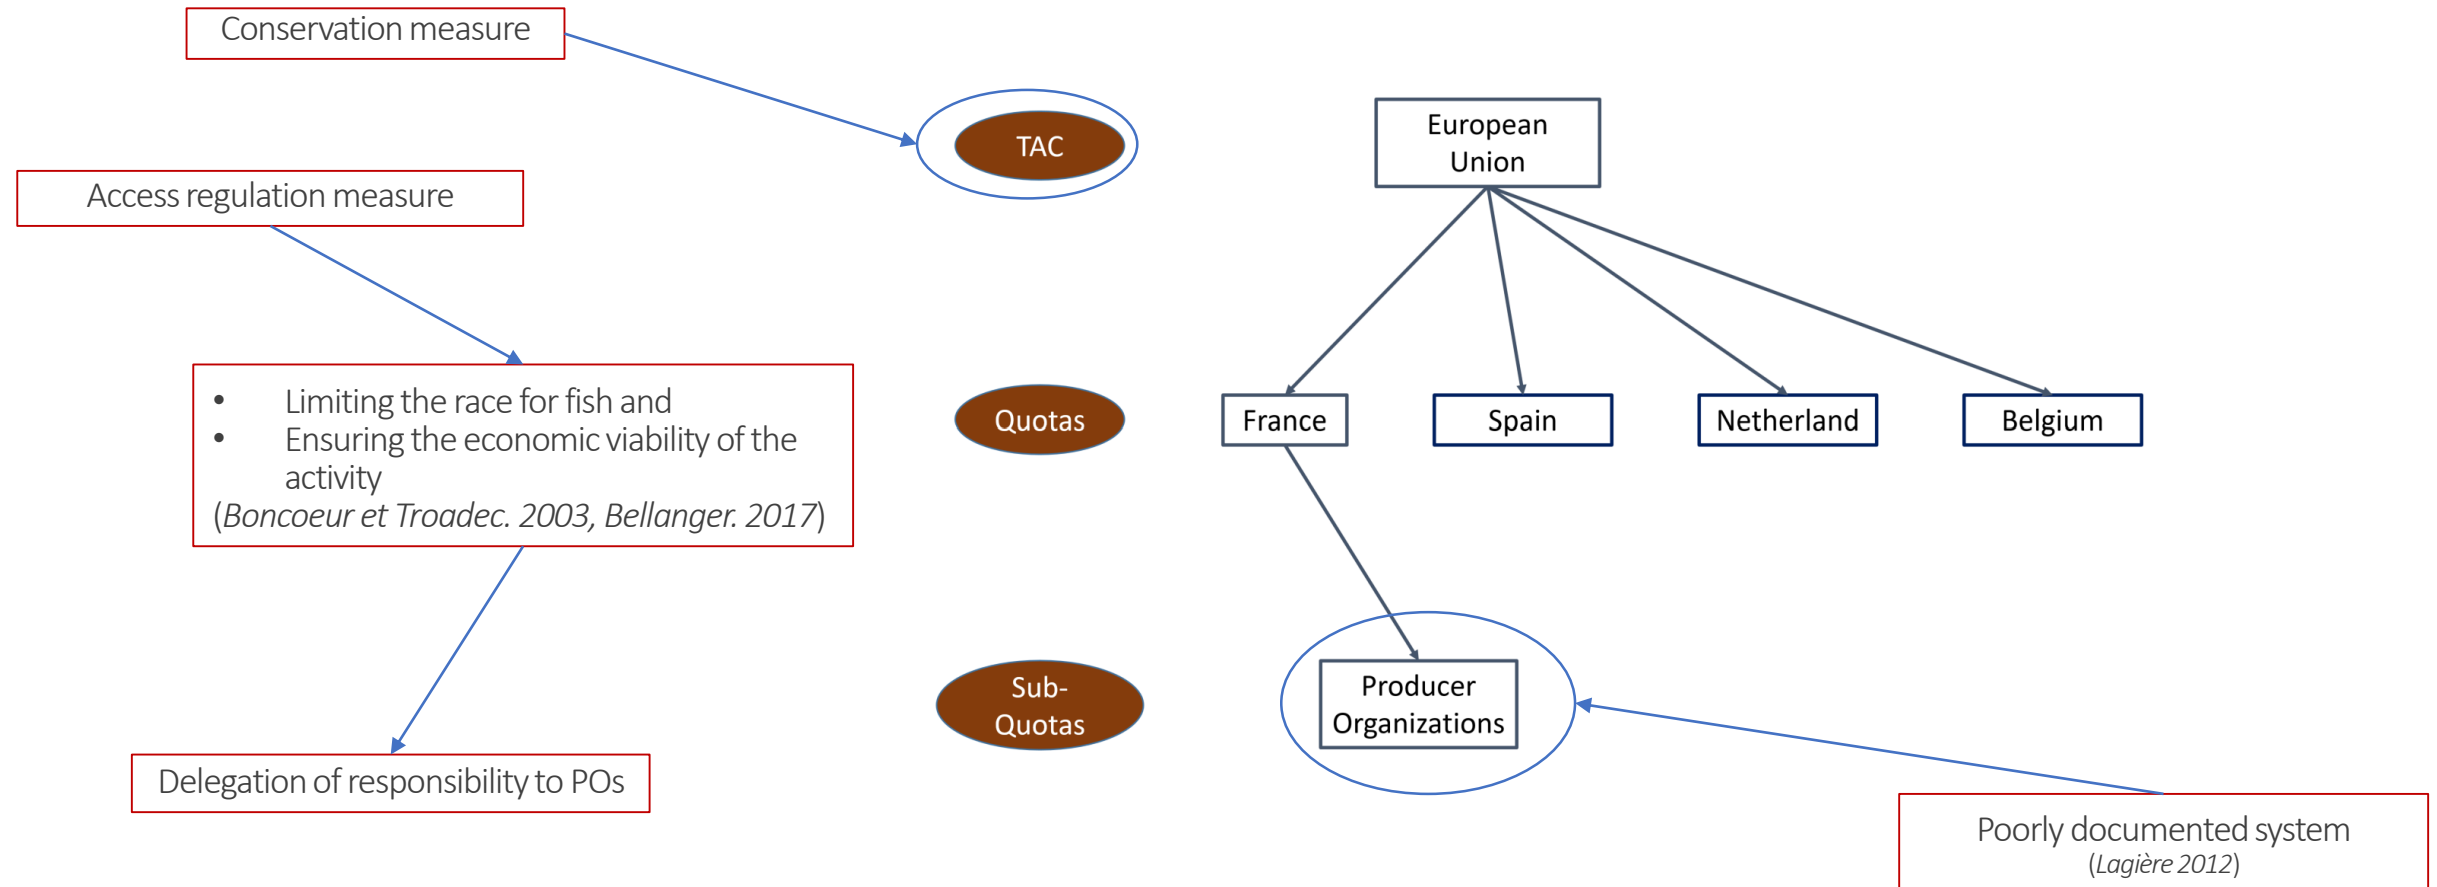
Conservation measure

TAC

European Union

Access regulation measure

- Limiting the race for fish and
- Ensuring the economic viability of the activity

(*Boncoeur et Troadec. 2003, Bellanger. 2017*)

Quotas

France

Spain

Netherland

Belgium

Sub-Quotas

Producer Organizations

Delegation of responsibility to POs

Poorly documented system
(*Lagière 2012*)